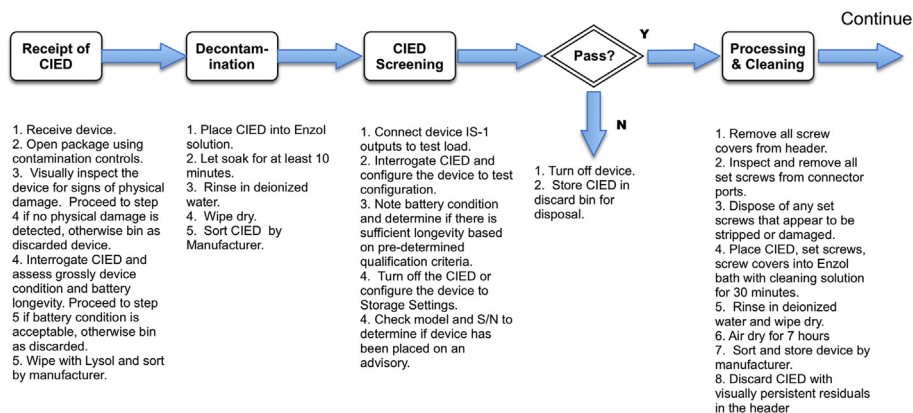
Continue

Receipt of CIED

Decontamination

CIED Screening

Pass?

Y

Processing & Cleaning

N

1. Receive device.
2. Open package using contamination controls.
3. Visually inspect the device for signs of physical damage. Proceed to step 4 if no physical damage is detected, otherwise bin as discarded device.
4. Interrogate CIED and assess grossly device condition and battery longevity. Proceed to step 5 if battery condition is acceptable, otherwise bin as discarded.
5. Wipe with Lysol and sort by manufacturer.

1. Place CIED into Enzol solution.
2. Let soak for at least 10 minutes.
3. Rinse in deionized water.
4. Wipe dry.
5. Sort CIED by Manufacturer.

1. Connect device IS-1 outputs to test load.
2. Interrogate CIED and configure the device to test configuration.
3. Note battery condition and determine if there is sufficient longevity based on pre-determined qualification criteria.
4. Turn off the CIED or configure the device to Storage Settings.
4. Check model and S/N to determine if device has been placed on an advisory.

1. Turn off device.
2. Store CIED in discard bin for disposal.

1. Remove all screw covers from header.
2. Inspect and remove all set screws from connector ports.
3. Dispose of any set screws that appear to be stripped or damaged.
4. Place CIED, set screws, screw covers into Enzol bath with cleaning solution for 30 minutes.
5. Rinse in deionized water and wipe dry.
6. Air dry for 7 hours
7. Sort and store device by manufacturer.
8. Discard CIED with visually persistent residuals in the header